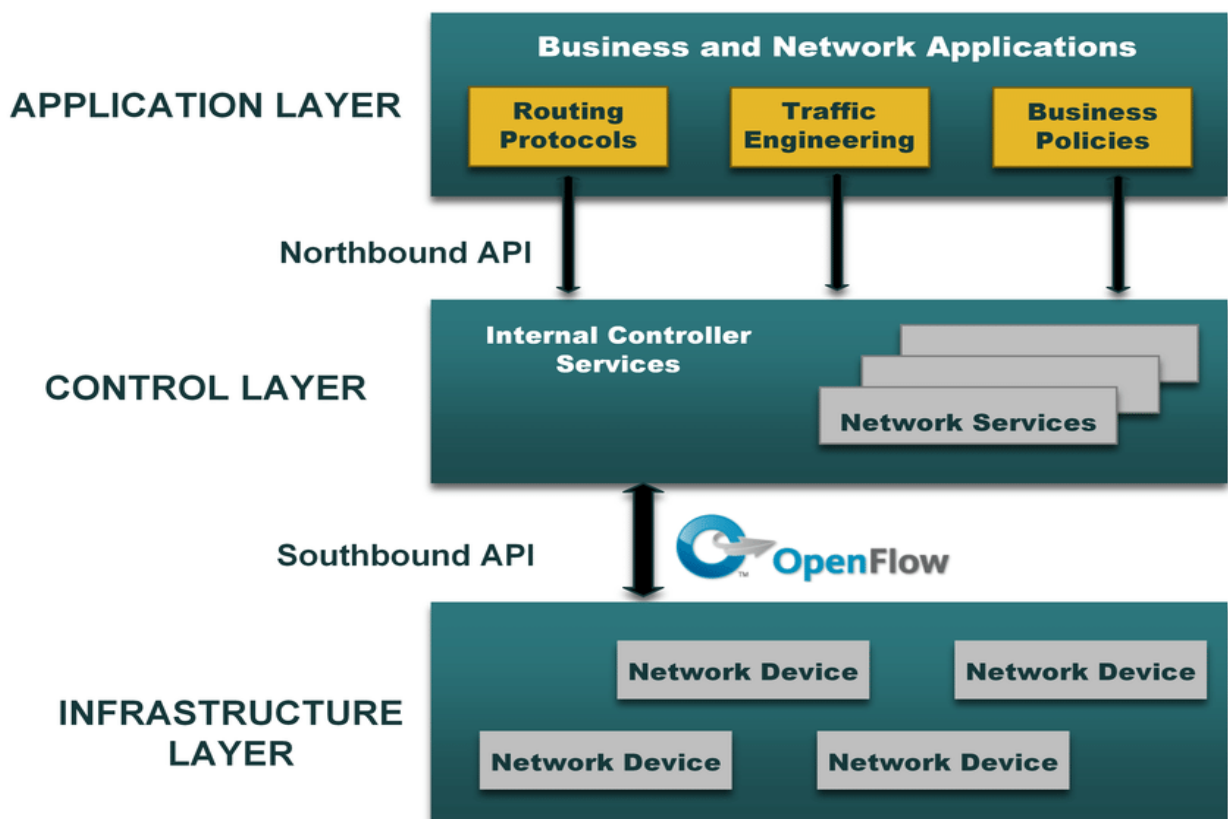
APPLICATION LAYER

Business and Network Applications

Routing Protocols

Traffic Engineering

Business Policies

Northbound API

CONTROL LAYER

Internal Controller Services

Network Services

Southbound API

OpenFlow

INFRASTRUCTURE LAYER

Network Device

Network Device

Network Device

Network Device